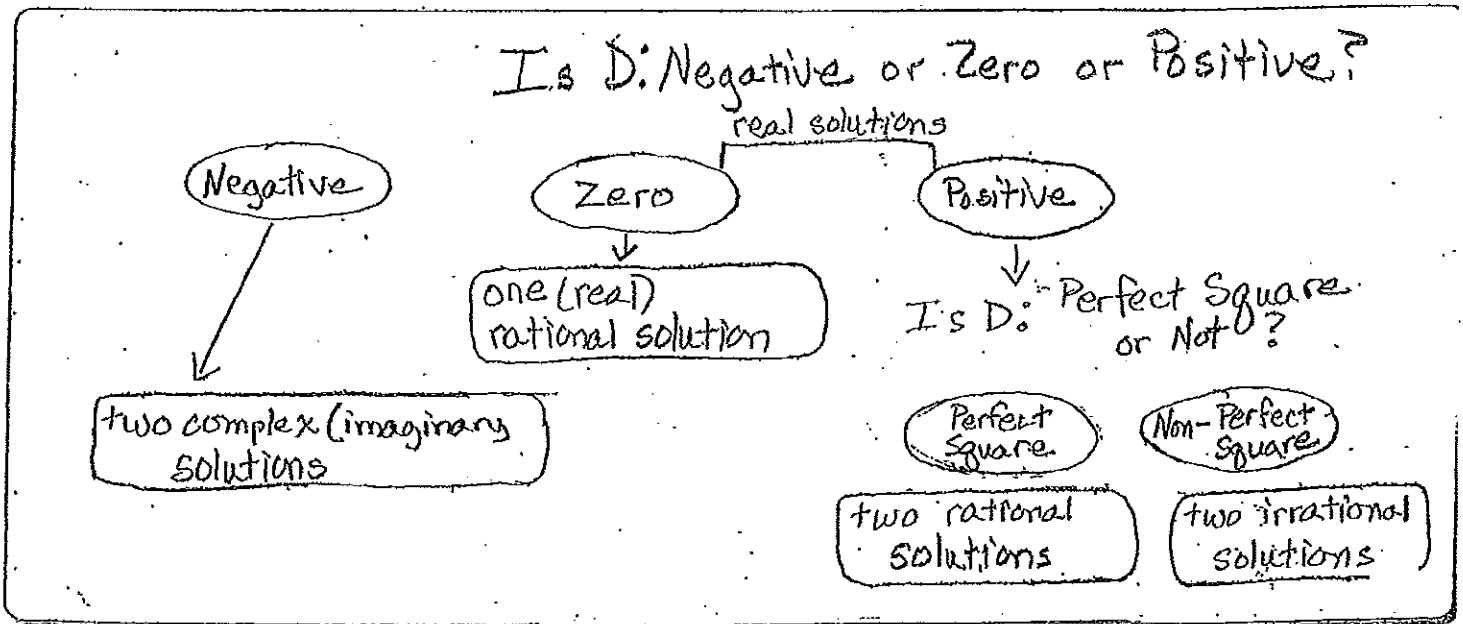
Is D: Negative or Zero or Positive?

real solutions

Negative

Zero

Positive

one (real) rational solution

Is D: Perfect Square or Not?

two complex (imaginary solutions

Perfect Square

Non-Perfect Square

two rational solutions

two irrational solutions